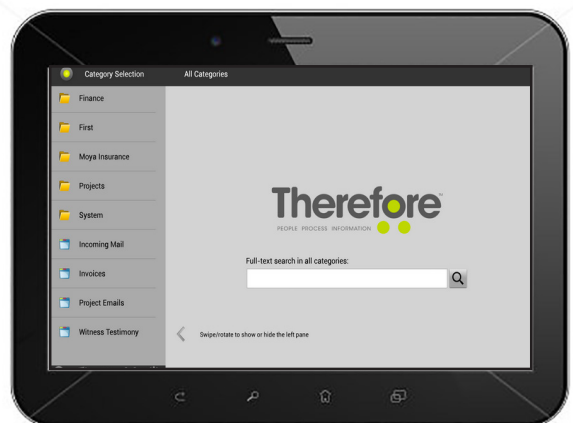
Category Selection

All Categories

Finance

First

Moya Insurance

Projects

System

Incoming Mail

Invoices

Project Emails

Witness Testimony

Therefore™

PEOPLE PROCESS INFORMATION

Full-text search in all categories:

Swipe/rotate to show or hide the left pane